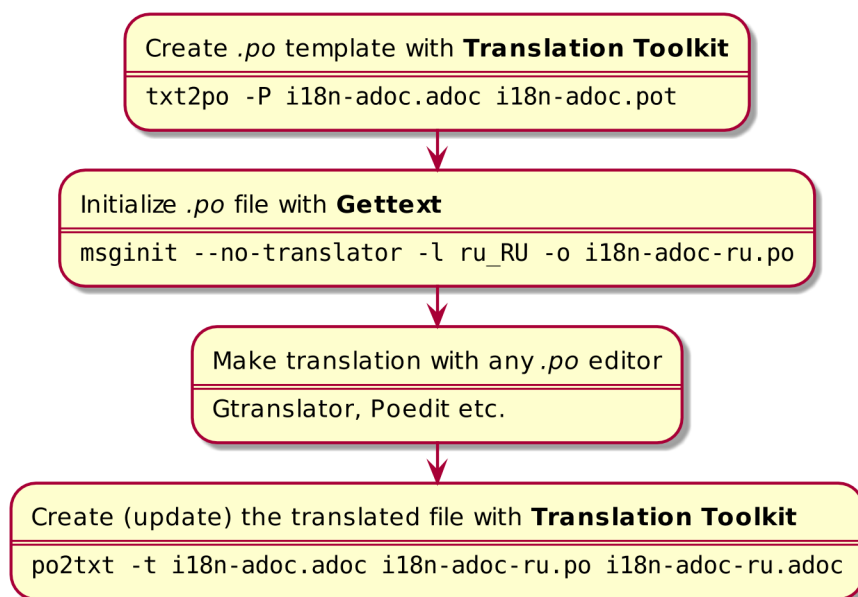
Create *.po* template with **Translation Toolkit**

txt2po -P i18n-adoc.adoc i18n-adoc.pot

Initialize *.po* file with **Gettext**

msginit --no-translator -l ru_RU -o i18n-adoc-ru.po

Make translation with any *.po* editor

Gtranslator, Poedit etc.

Create (update) the translated file with **Translation Toolkit**

po2txt -t i18n-adoc.adoc i18n-adoc-ru.po i18n-adoc-ru.adoc